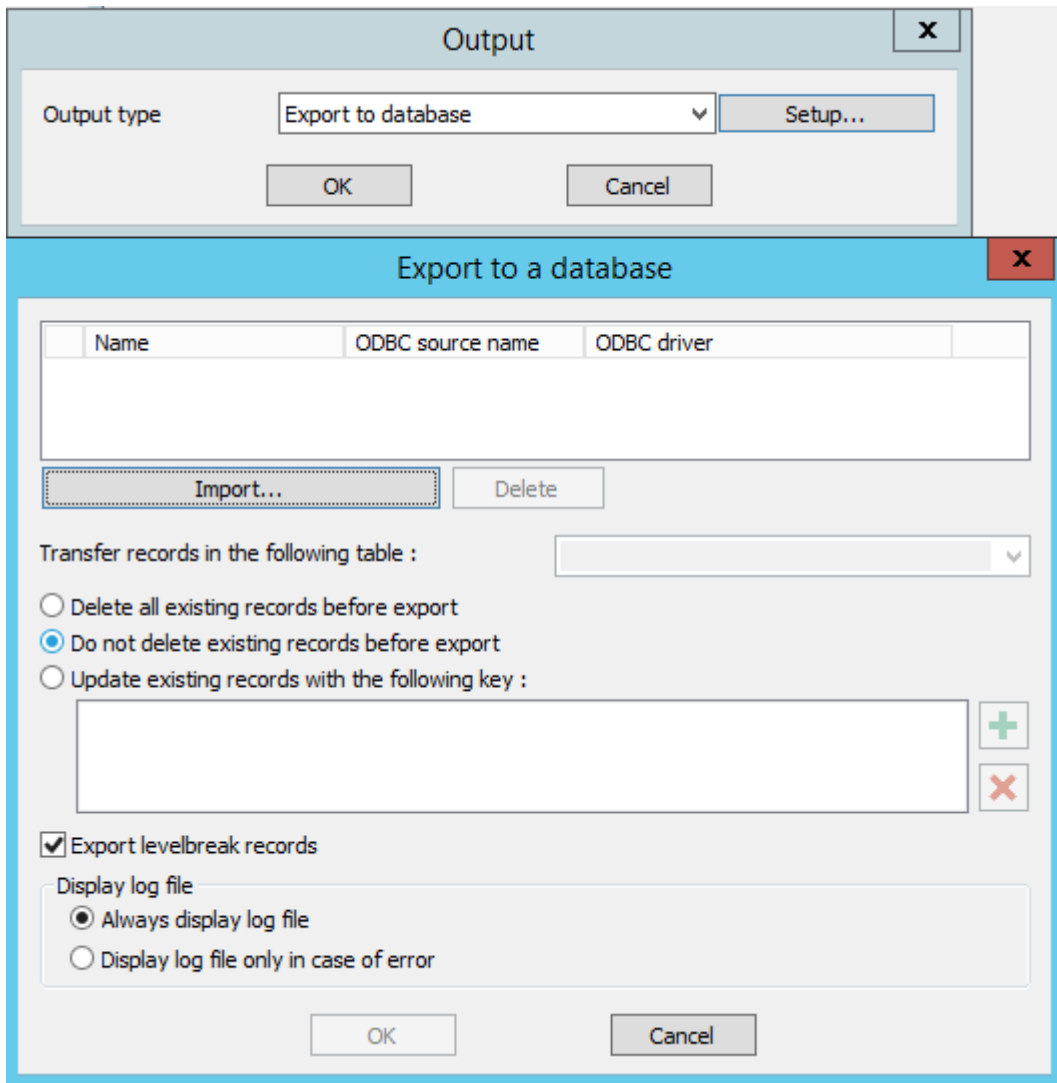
Output

x

Output type

Export to database

Setup...

OK

Cancel

Export to a database

x

| | Name | ODBC source name | ODBC driver | |
|---|---|---|---|---|

Import...

Delete

Transfer records in the following table :

Delete all existing records before export

Do not delete existing records before export

Update existing records with the following key :

Export levelbreak records

Display log file

Always display log file

Display log file only in case of error

OK

Cancel